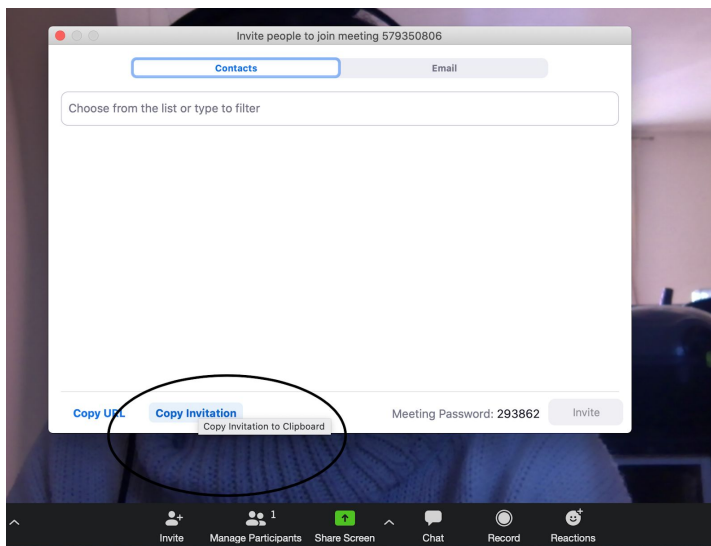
Invite people to join meeting 579350806

Contacts

Email

Choose from the list or type to filter

Copy URL

Copy Invitation

Copy Invitation to Clipboard

Meeting Password: 293862

Invite

Invite

1

Manage Participants

Share Screen

Chat

Record

Reactions